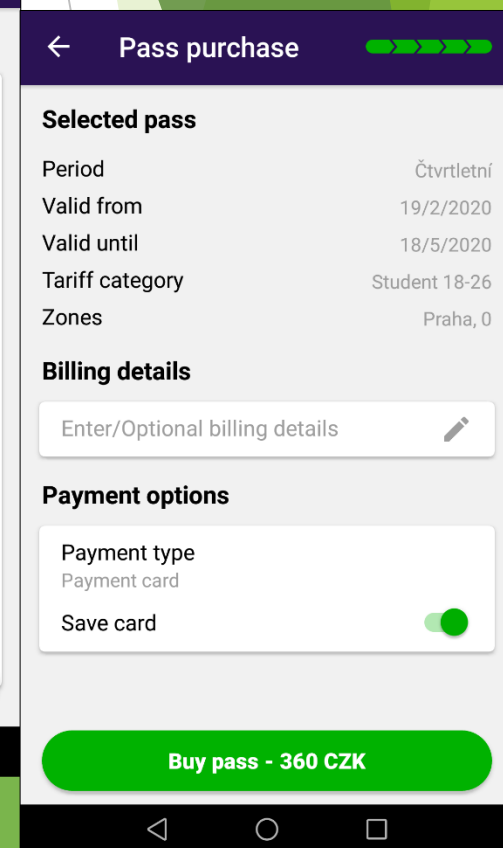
Pass purchase

Selected pass

Period Čtvrtletní
Valid from 19/2/2020
Valid until 18/5/2020
Tariff category Student 18-26
Zones Praha, 0

Billing details

Enter/Optional billing details

Payment options

Payment type
Payment card
Save card

Buy pass - 360 CZK